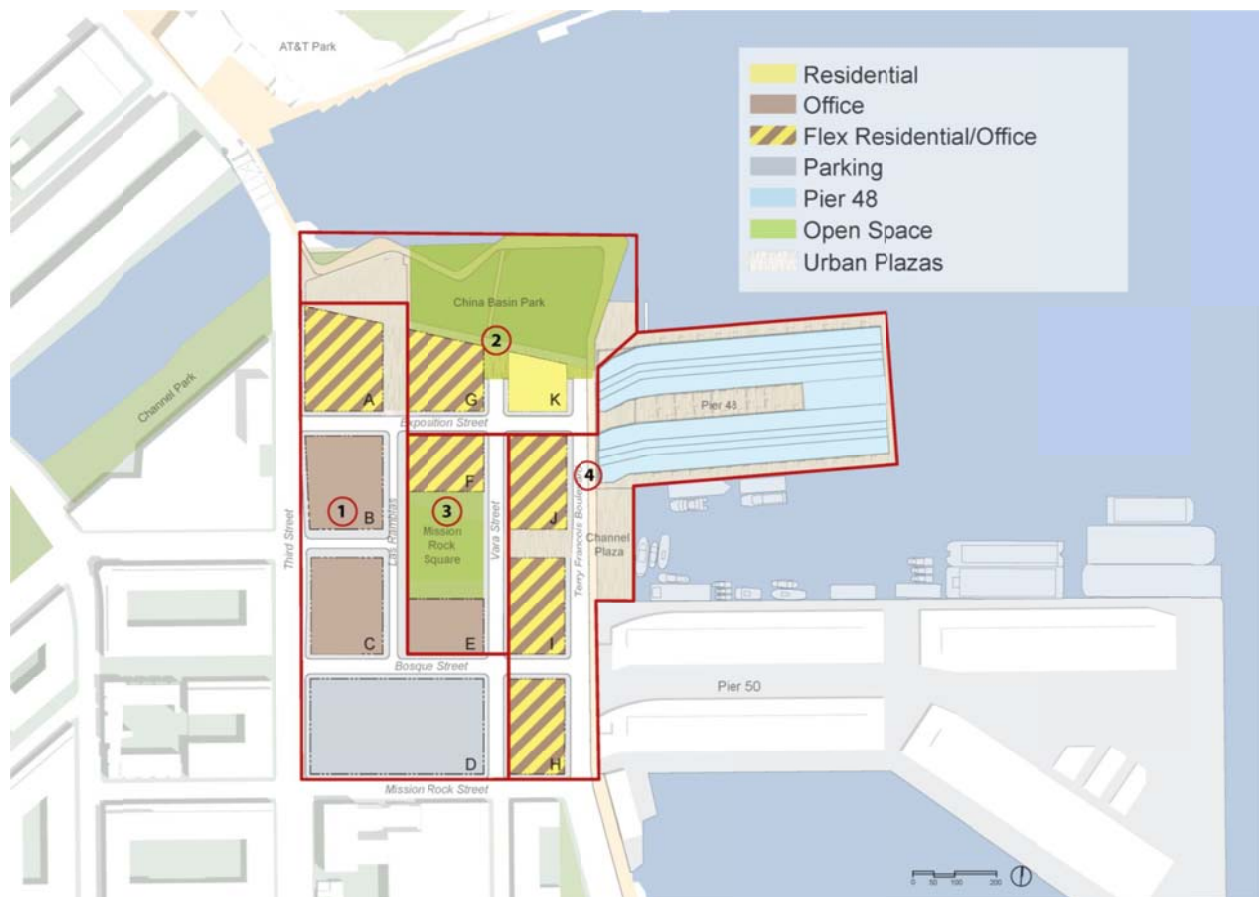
AT&T Park

Residential
Office
Flex Residential/Office
Parking
Pier 48
Open Space
Urban Plazas

China Basin Park
2
Channel Park
A
G
K
Pier 48
Exposition Street
F
J
4
1
B
3
Mission Rock Square
Third Street
Las Ramblas
Vara Street
Terry Francois Boulevard
Channel Plaza
C
E
I
Bosque Street
Pier 50
D
H
Mission Rock Street
0 50 100 200